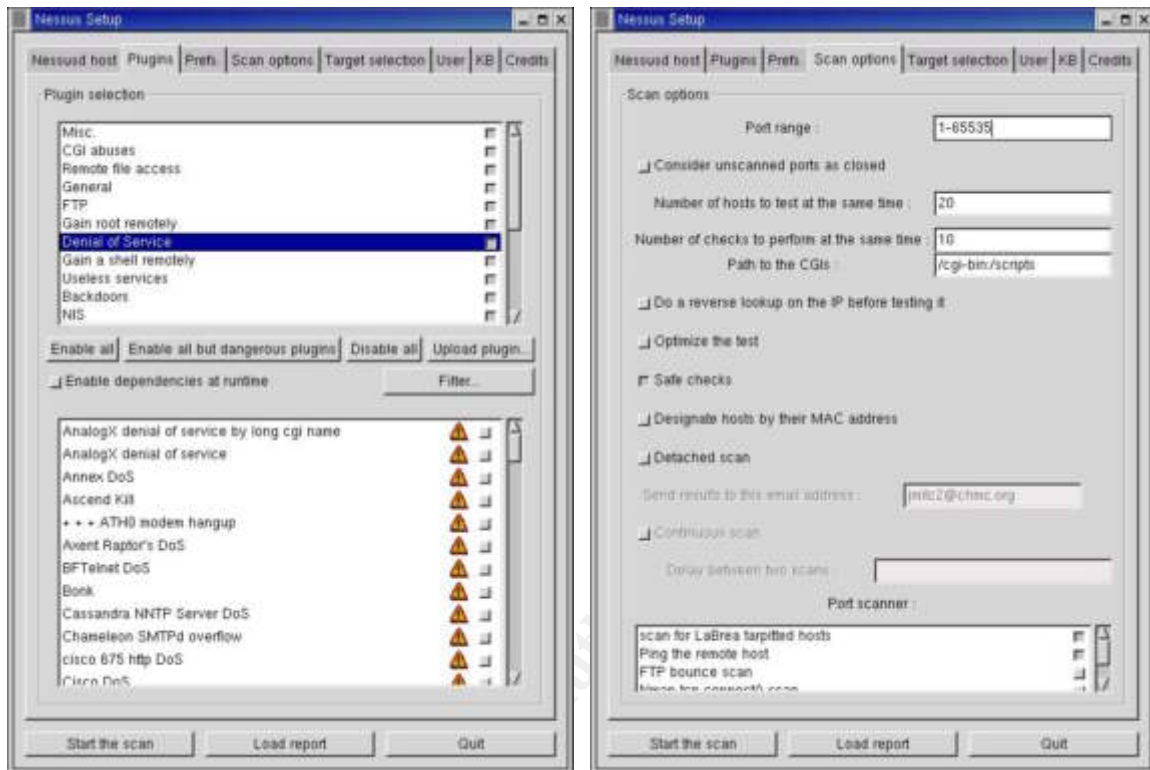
Nessus Setup

Nessusd host | Plugins | Prefs | Scan options | Target selection | User | KB | Credits

Plugin selection

Misc.
CGI abuses
Remote file access
General
FTP
Gain root remotely
Denial of Service
Gain a shell remotely
Useless services
Backdoors
NIS

Enable all | Enable all but dangerous plugins | Disable all | Upload plugin...

Enable dependencies at runtime

Filter...

AnalogX denial of service by long cgi name
AnalogX denial of service
Annex DoS
Ascend Kill
+ + + ATH0 modem hangup
Axent Raptor's DoS
BFTelnet DoS
Bonk
Cassandra NNTP Server DoS
Chameleon SMTPd overflow
cisco 675 http DoS
Cisco DoS

Start the scan | Load report | Quit

Nessus Setup

Nessusd host | Plugins | Prefs | Scan options | Target selection | User | KB | Credits

Scan options

Port range : 1-65535

Consider unscanned ports as closed

Number of hosts to test at the same time : 20

Number of checks to perform at the same time : 10

Path to the CGIs : /cgi-bin:/scripts

Do a reverse lookup on the IP before testing it

Optimize the test

Safe checks

Designate hosts by their MAC address

Detached scan

Send results to this email address : jmfc2@chmc.org

Continuous scan

Delay between two scans :

Port scanner :

scan for LaBrea tarpitted hosts
Ping the remote host
FTP bounce scan
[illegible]

Start the scan | Load report | Quit